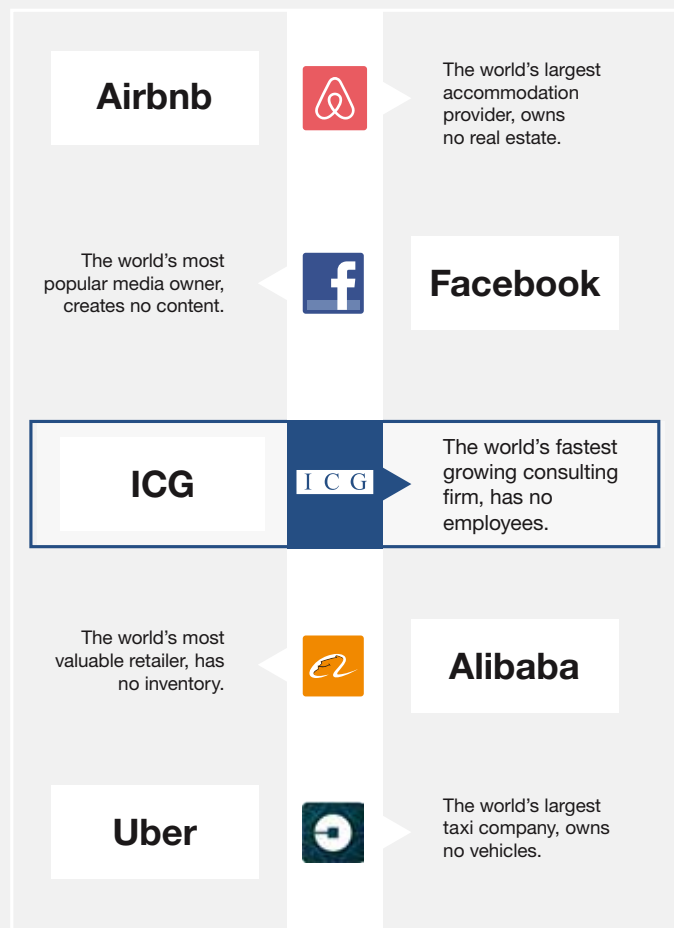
Airbnb

The world's largest accommodation provider, owns no real estate.

The world's most popular media owner, creates no content.

f

Facebook

ICG

I C G

The world's fastest growing consulting firm, has no employees.

The world's most valuable retailer, has no inventory.

Alibaba

Uber

The world's largest taxi company, owns no vehicles.